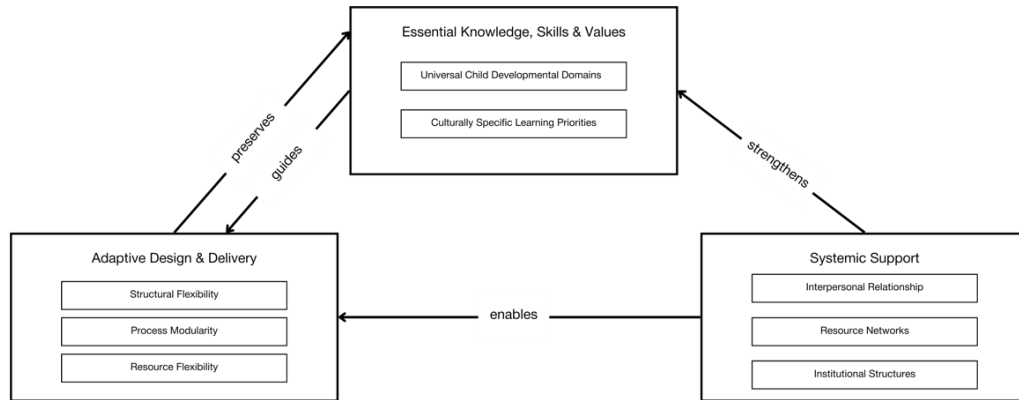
Essential Knowledge, Skills & Values

Universal Child Developmental Domains

Culturally Specific Learning Priorities

preserves

guides

strengthens

Adaptive Design & Delivery

Structural Flexibility

Process Modularity

Resource Flexibility

enables

Systemic Support

Interpersonal Relationship

Resource Networks

Institutional Structures